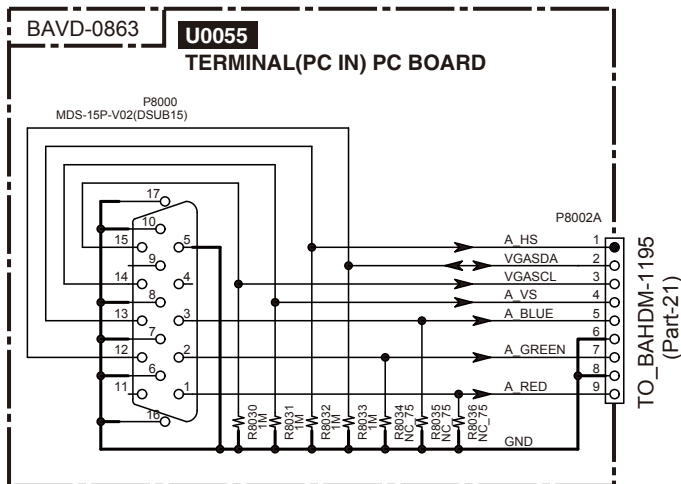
BAVD-0863

U0055

TERMINAL(PC IN) PC BOARD

P8000
MDS-15P-V02(DSUB15)

17
10
15
9
14
8
13
7
12
6
11
16
5
4
3
2
1

R8030 1M
R8031 1M
R8032 1M
R8033 1M
R8034 NC_75
R8035 NC_75
R8036 NC_75

P8002A

A_HS 1
VGASDA 2
VGASCL 3
A_VS 4
A_BLUE 5
6
A_GREEN 7
8
A_RED 9

GND

TO_BAHDM-1195 (Part-21)